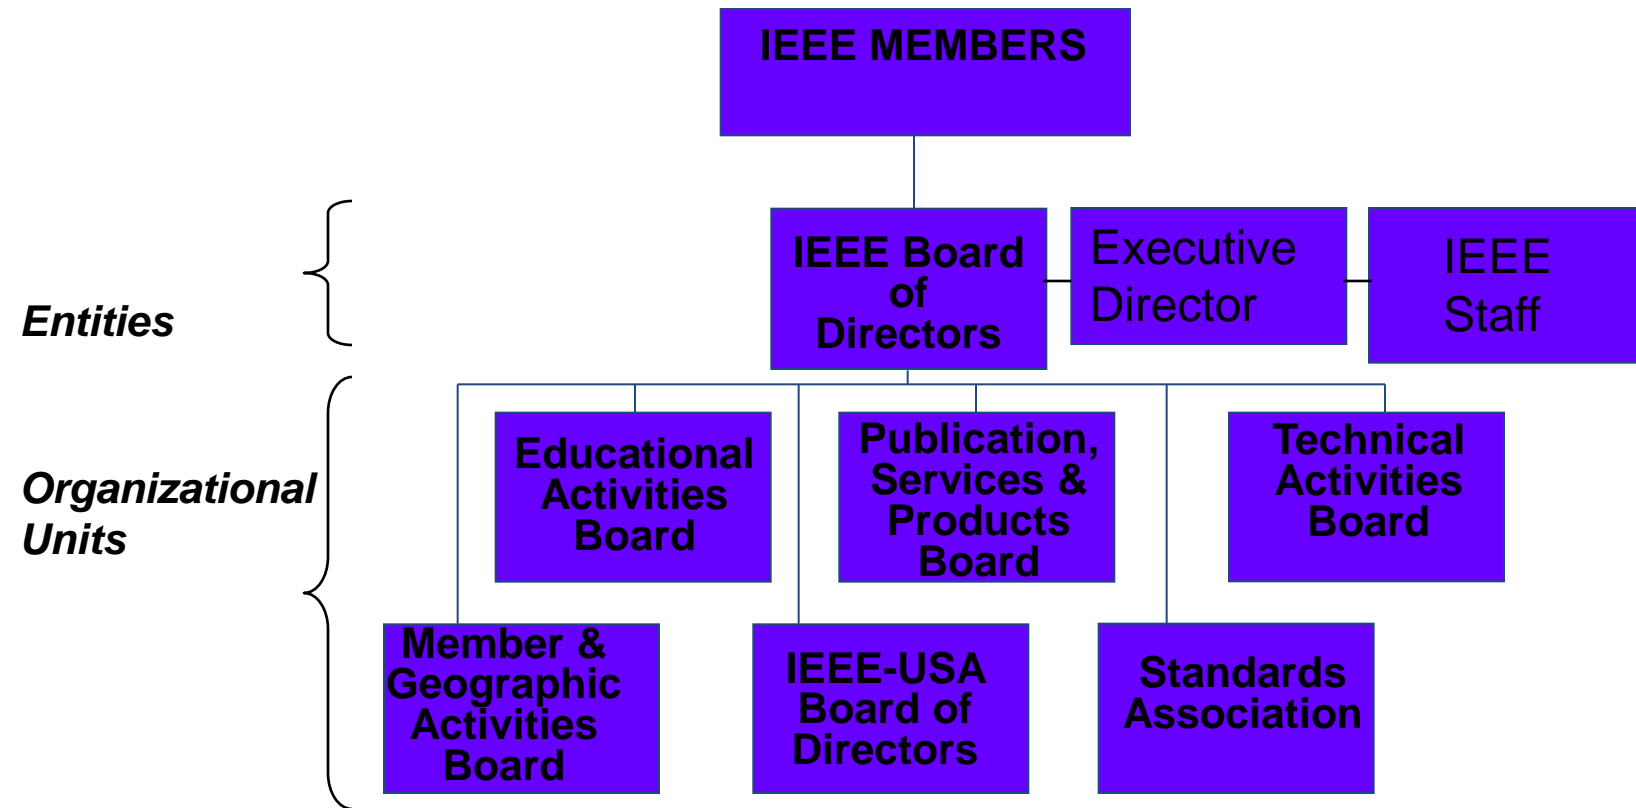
IEEE MEMBERS

Entities

IEEE Board of Directors

Executive Director

IEEE Staff

Organizational Units

Educational Activities Board

Publication, Services & Products Board

Technical Activities Board

Member & Geographic Activities Board

IEEE-USA Board of Directors

Standards Association